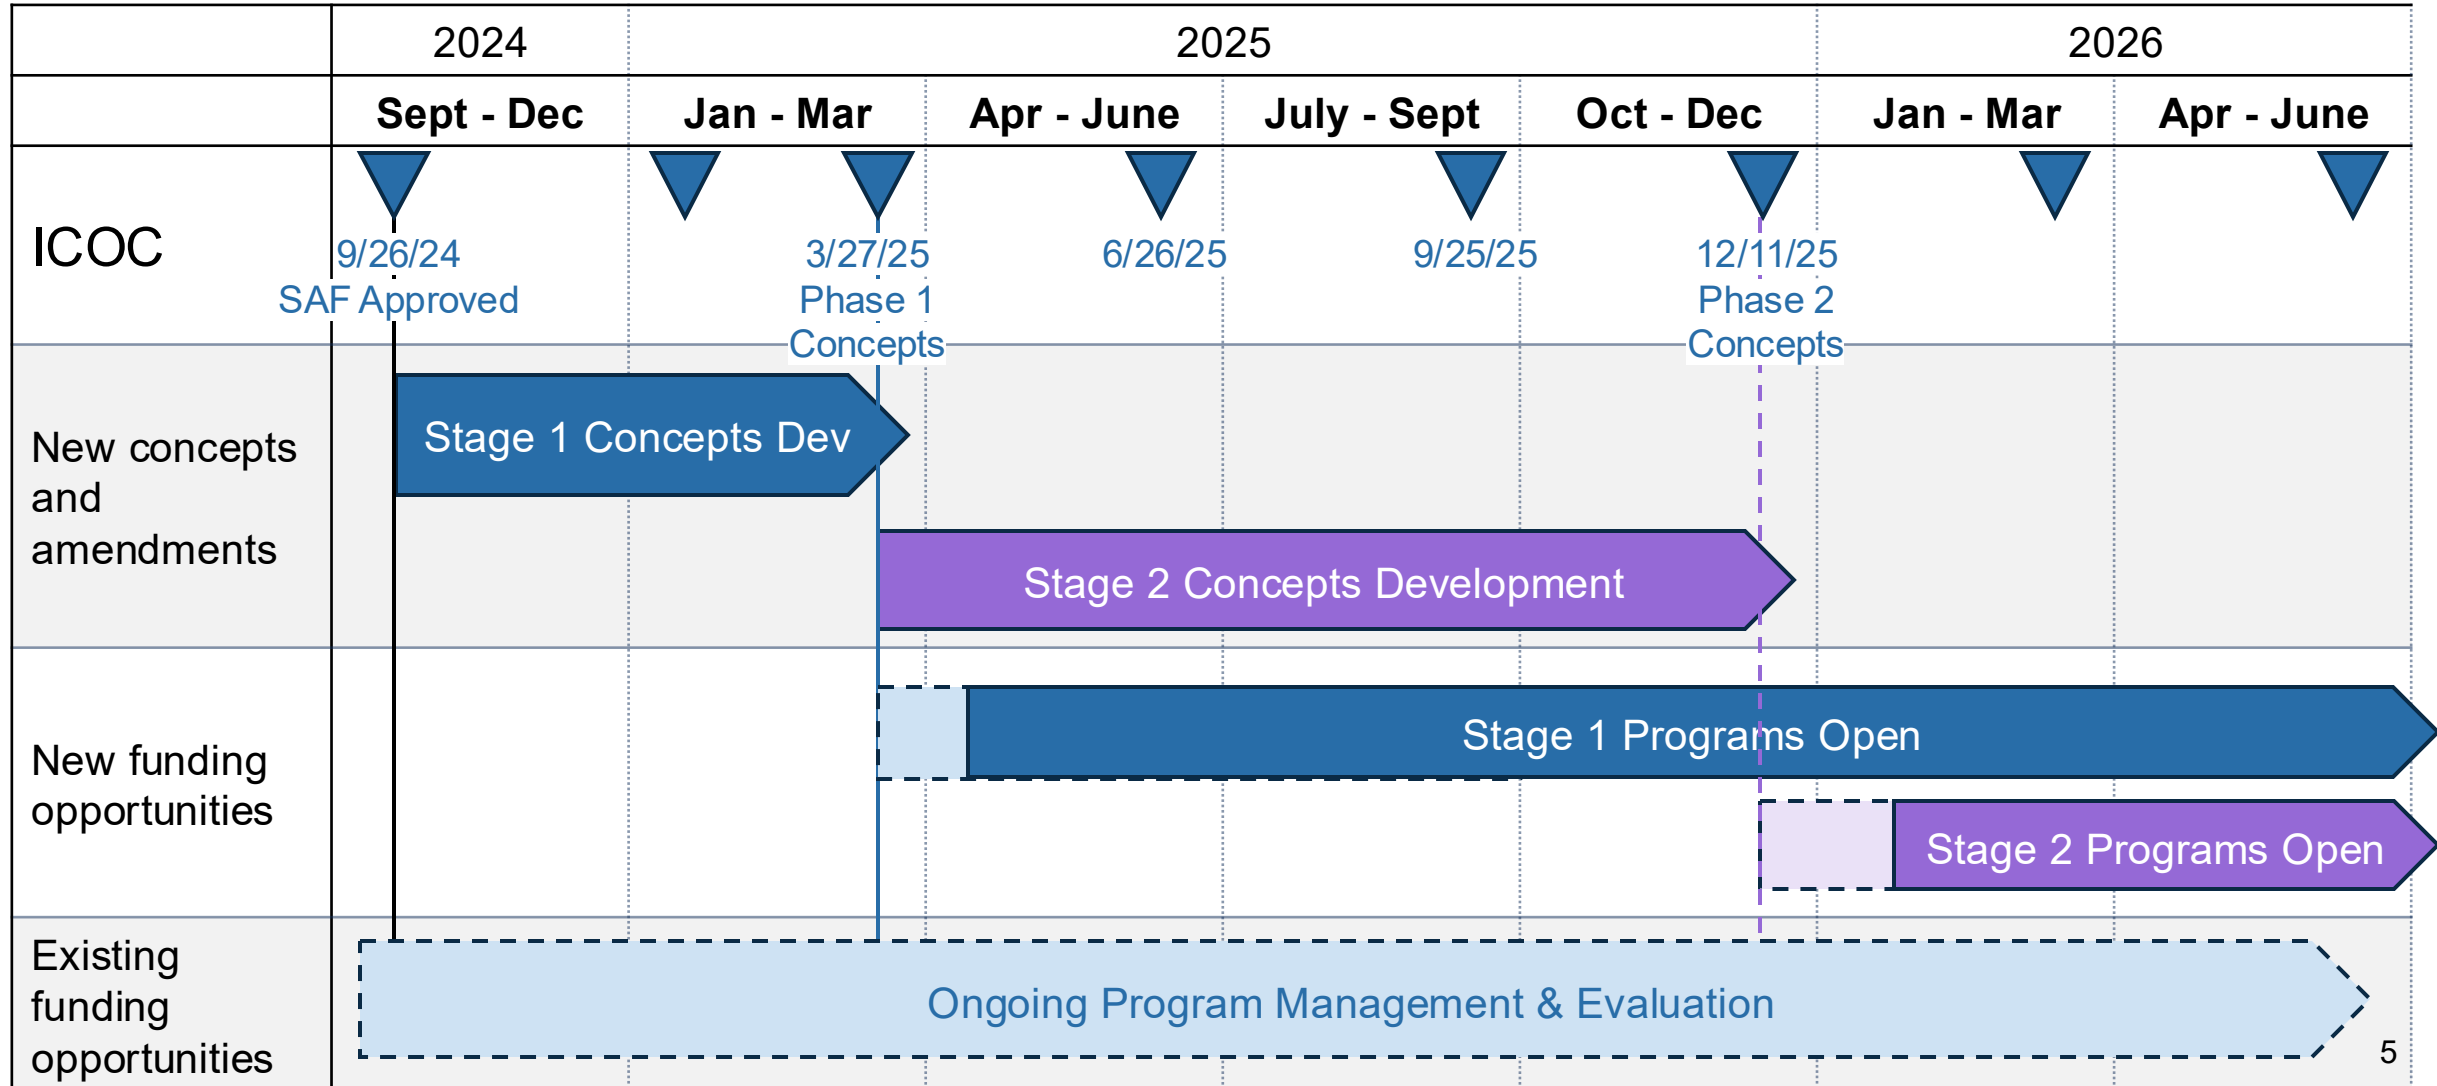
| | 2024 | 2025 | | | | 2026 | |
|---|---|---|---|---|---|---|---|
| | Sept - Dec | Jan - Mar | Apr - June | July - Sept | Oct - Dec | Jan - Mar | Apr - June |

ICOC

9/26/24
SAF Approved

3/27/25
Phase 1
Concepts

6/26/25

9/25/25

12/11/25
Phase 2
Concepts

New concepts and amendments

Stage 1 Concepts Dev

Stage 2 Concepts Development

New funding opportunities

Stage 1 Programs Open

Stage 2 Programs Open

Existing funding opportunities

Ongoing Program Management & Evaluation

5